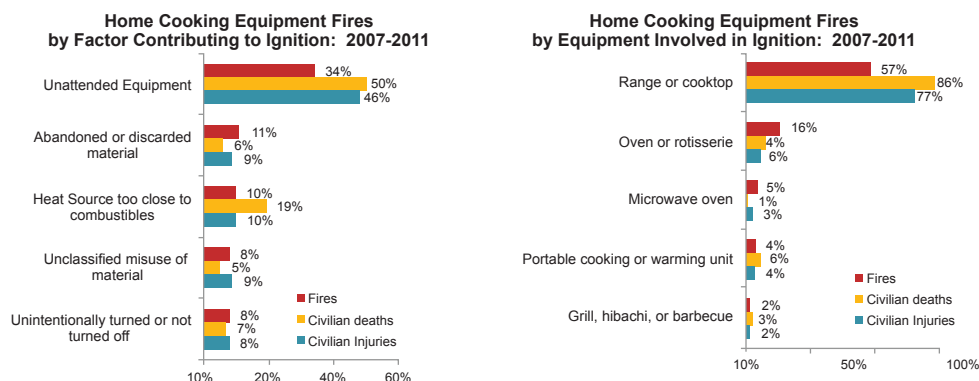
Home Cooking Equipment Fires
by Factor Contributing to Ignition: 2007-2011

Unattended Equipment 34% 50% 46%

Abandoned or discarded material 11% 6% 9%

Heat Source too close to combustibles 10% 19% 10%

Unclassified misuse of material 8% 5% 9%

Unintentionally turned or not turned off 8% 7% 8%

Fires
Civilian deaths
Civilian Injuries

10% 20% 40% 60%

Home Cooking Equipment Fires
by Equipment Involved in Ignition: 2007-2011

Range or cooktop 57% 86% 77%

Oven or rotisserie 16% 4% 6%

Microwave oven 5% 1% 3%

Portable cooking or warming unit 4% 6% 4%

Grill, hibachi, or barbecue 2% 3% 2%

Fires
Civilian deaths
Civilian Injuries

10% 50% 100%